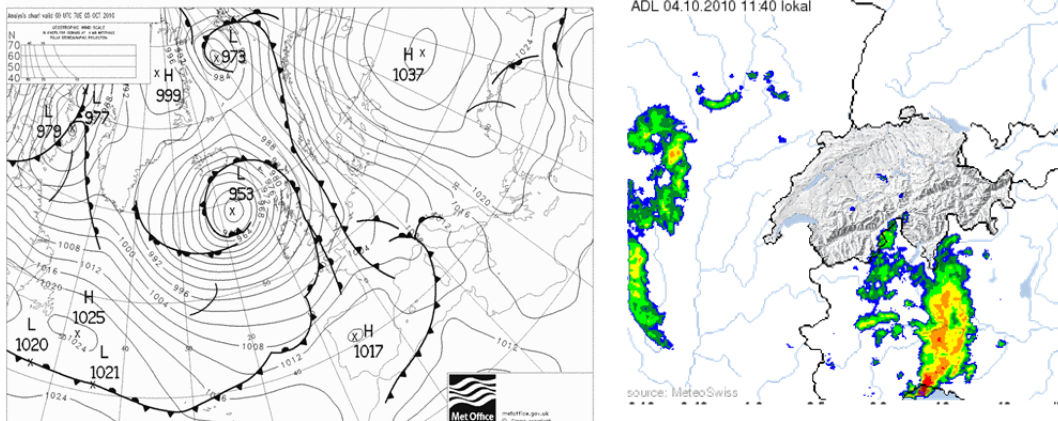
Analysis chart valid 00 UTC TUE 05 OCT 2010

N
70
60
50
40

L
973
984
H
999
H
1037
L
979
L
977
L
953
988
1020
1016
1008
1012
1000
992
996
1004
1008
1012
1016
H
1025
L
1020
L
1021
1024
H
1017
1012
1024

Met Office
metoffice.gov.uk

ADL 04.10.2010 11:40 lokal

source: MeteoSwiss